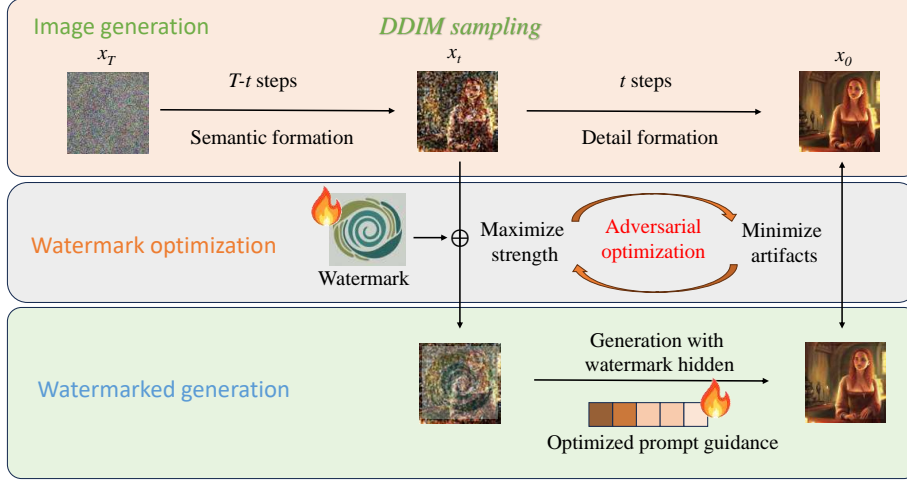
Image generation

DDIM sampling

$x_T$

$T$-$t$ steps

Semantic formation

$x_t$

$t$ steps

Detail formation

$x_0$

Watermark optimization

Watermark

Maximize strength

Adversarial optimization

Minimize artifacts

Watermarked generation

Generation with watermark hidden

Optimized prompt guidance